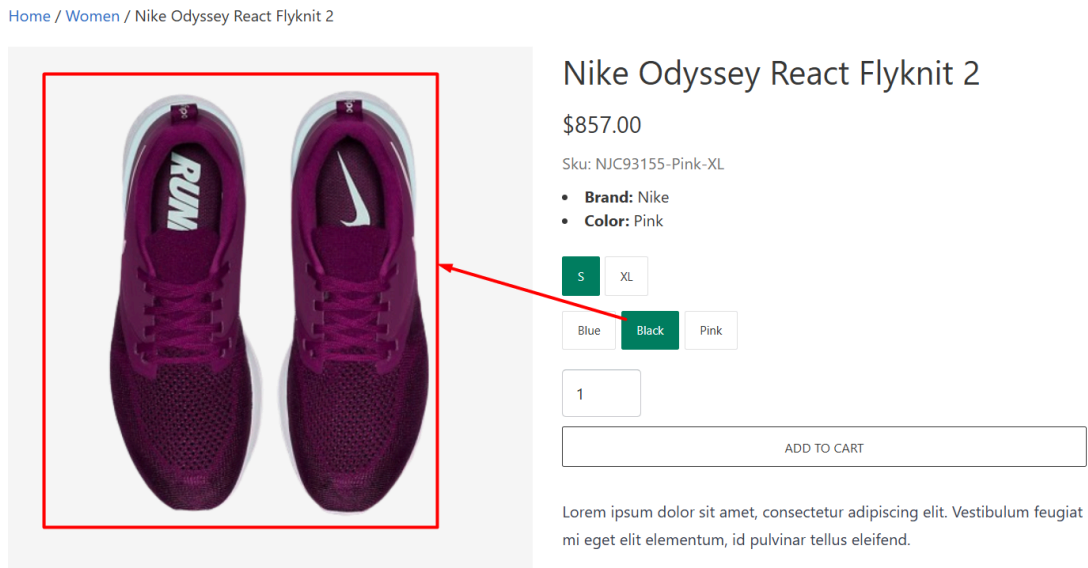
Home / Women / Nike Odyssey React Flyknit 2

RUN

Nike Odyssey React Flyknit 2

$857.00

Sku: NJC93155-Pink-XL

- **Brand:** Nike
- **Color:** Pink

S XL

Blue Black Pink

1

ADD TO CART

Lorem ipsum dolor sit amet, consectetur adipiscing elit. Vestibulum feugiat mi eget elit elementum, id pulvinar tellus eleifend.